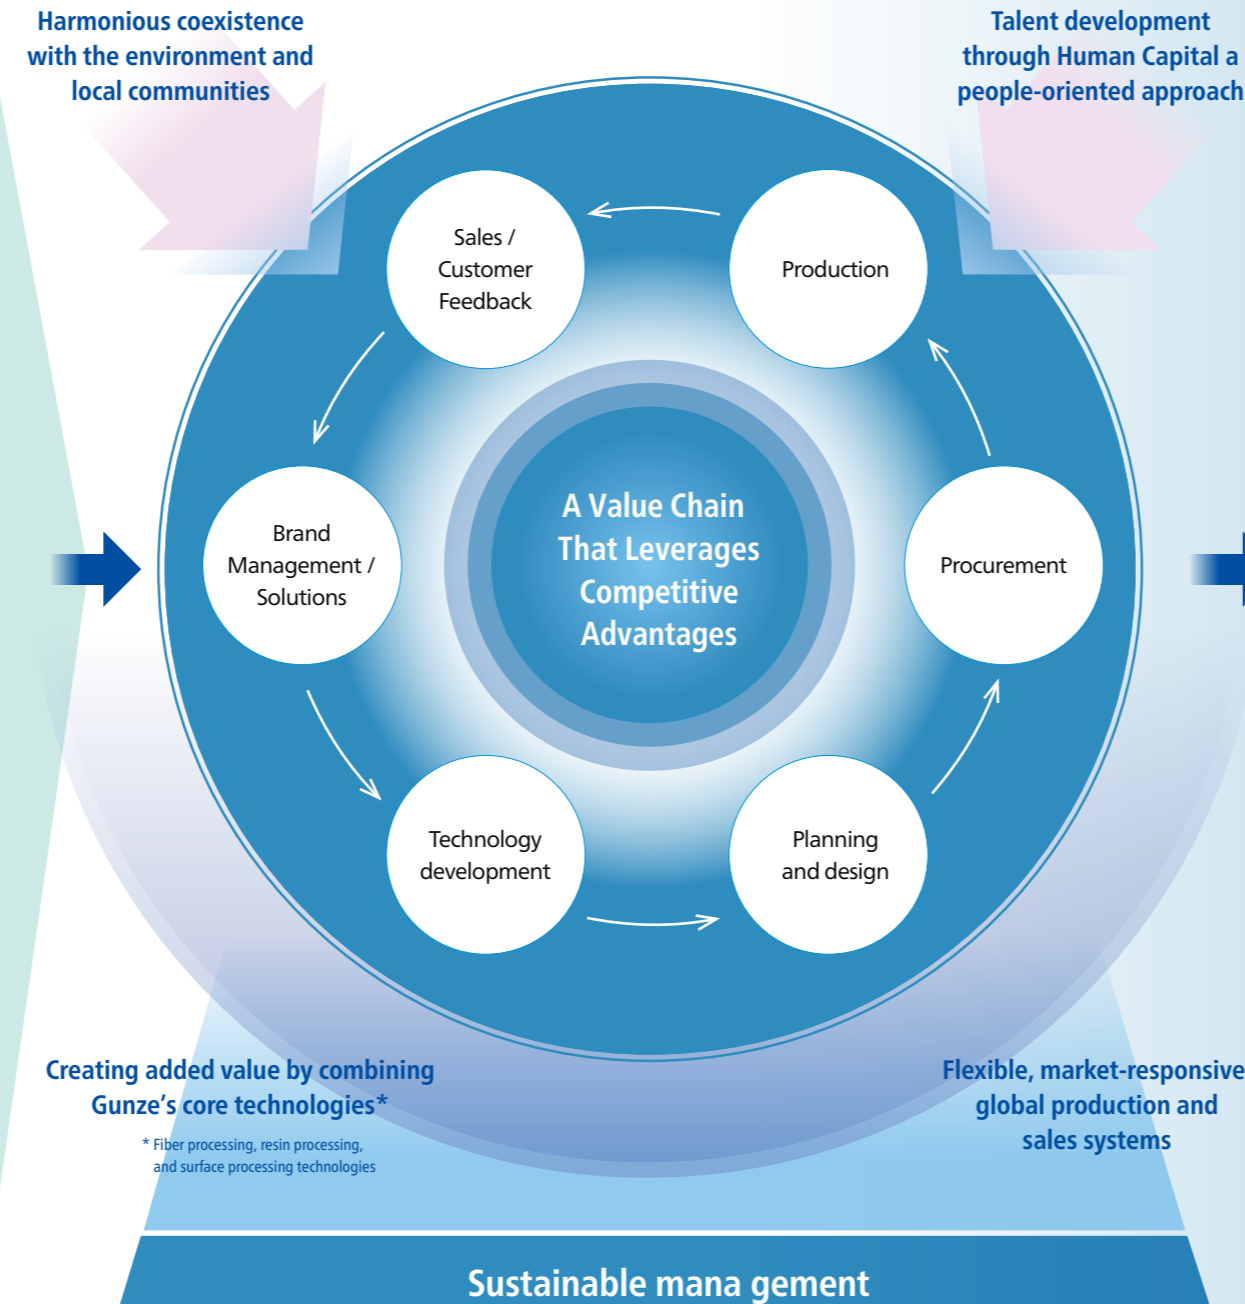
Harmonious coexistence with the environment and local communities

Talent development through Human Capital a people-oriented approach

Sales / Customer Feedback

Production

Brand Management / Solutions

A Value Chain That Leverages Competitive Advantages

Procurement

Technology development

Planning and design

Creating added value by combining Gunze's core technologies*

* Fiber processing, resin processing, and surface processing technologies

Flexible, market-responsive global production and sales systems

Sustainable mana gement